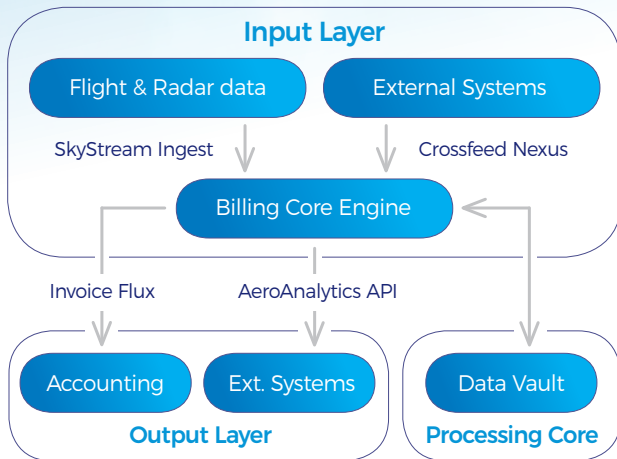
Input Layer

Flight & Radar data

External Systems

SkyStream Ingest

Crossfeed Nexus

Billing Core Engine

Invoice Flux

AeroAnalytics API

Accounting

Ext. Systems

Output Layer

Data Vault

Processing Core